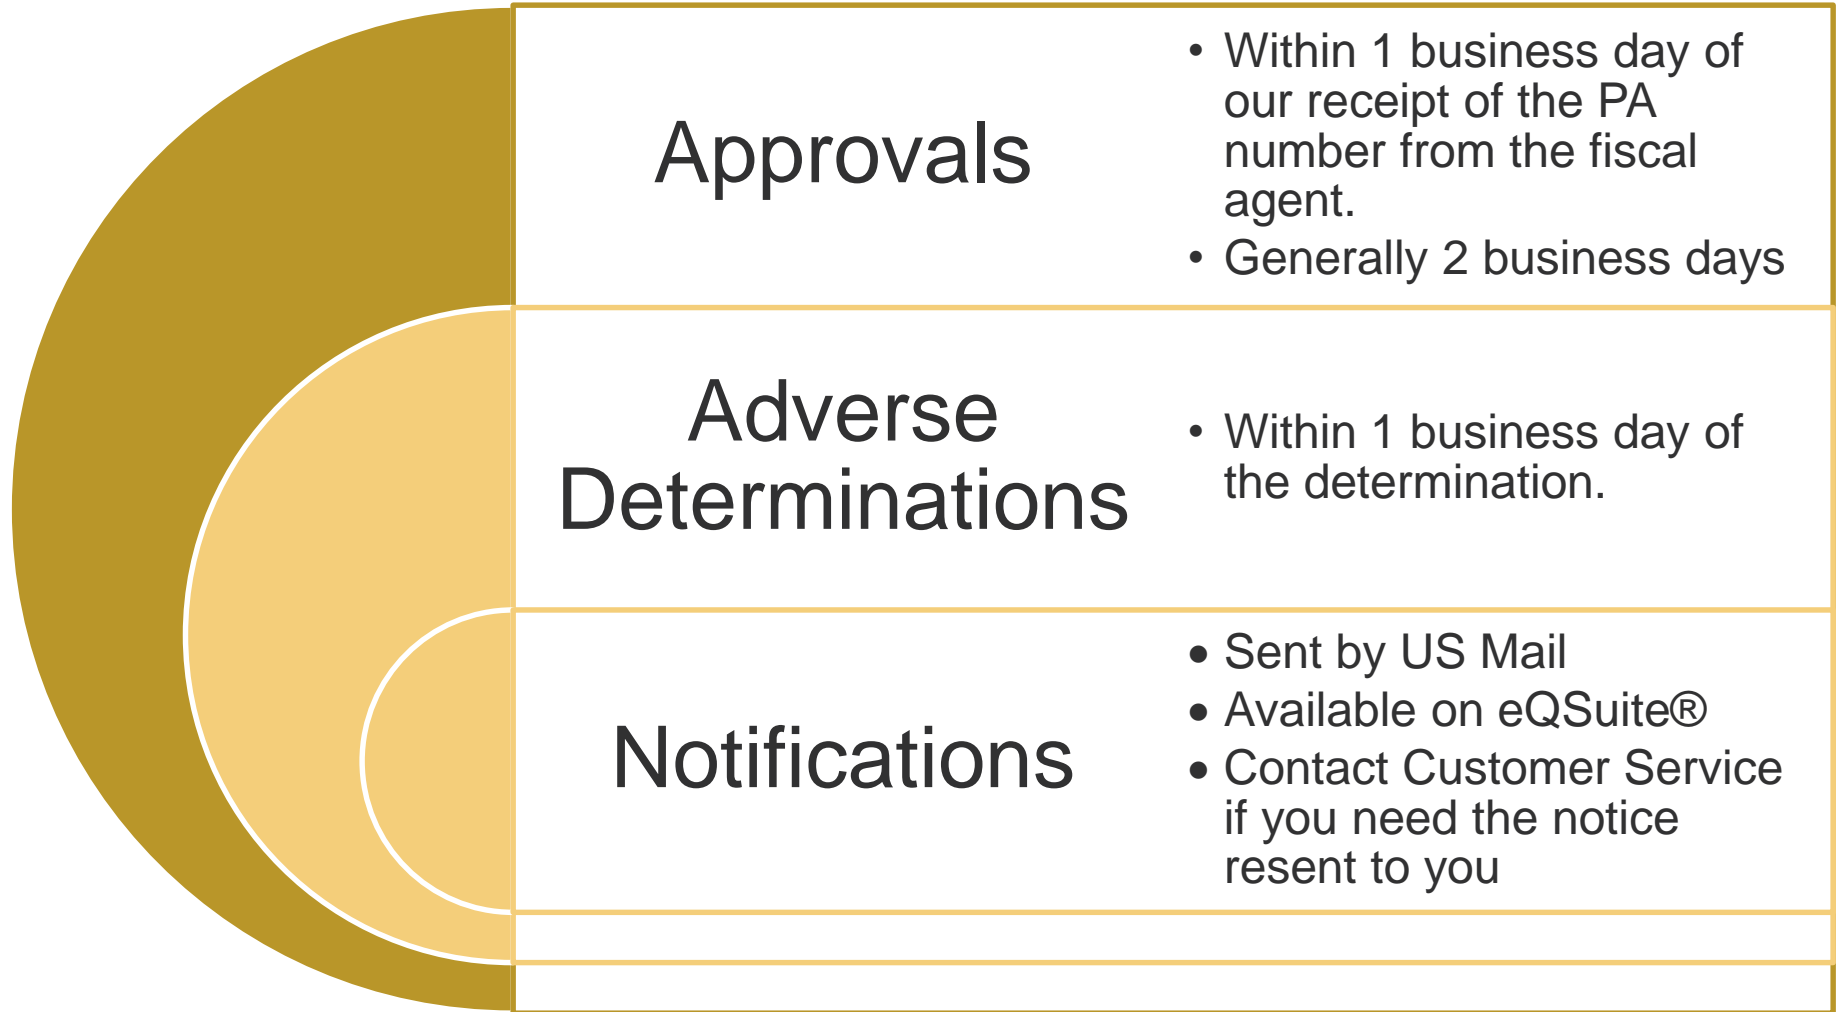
Approvals

- Within 1 business day of our receipt of the PA number from the fiscal agent.
- Generally 2 business days

Adverse Determinations

- Within 1 business day of the determination.

Notifications

- Sent by US Mail
- Available on eQSuite®
- Contact Customer Service if you need the notice resent to you